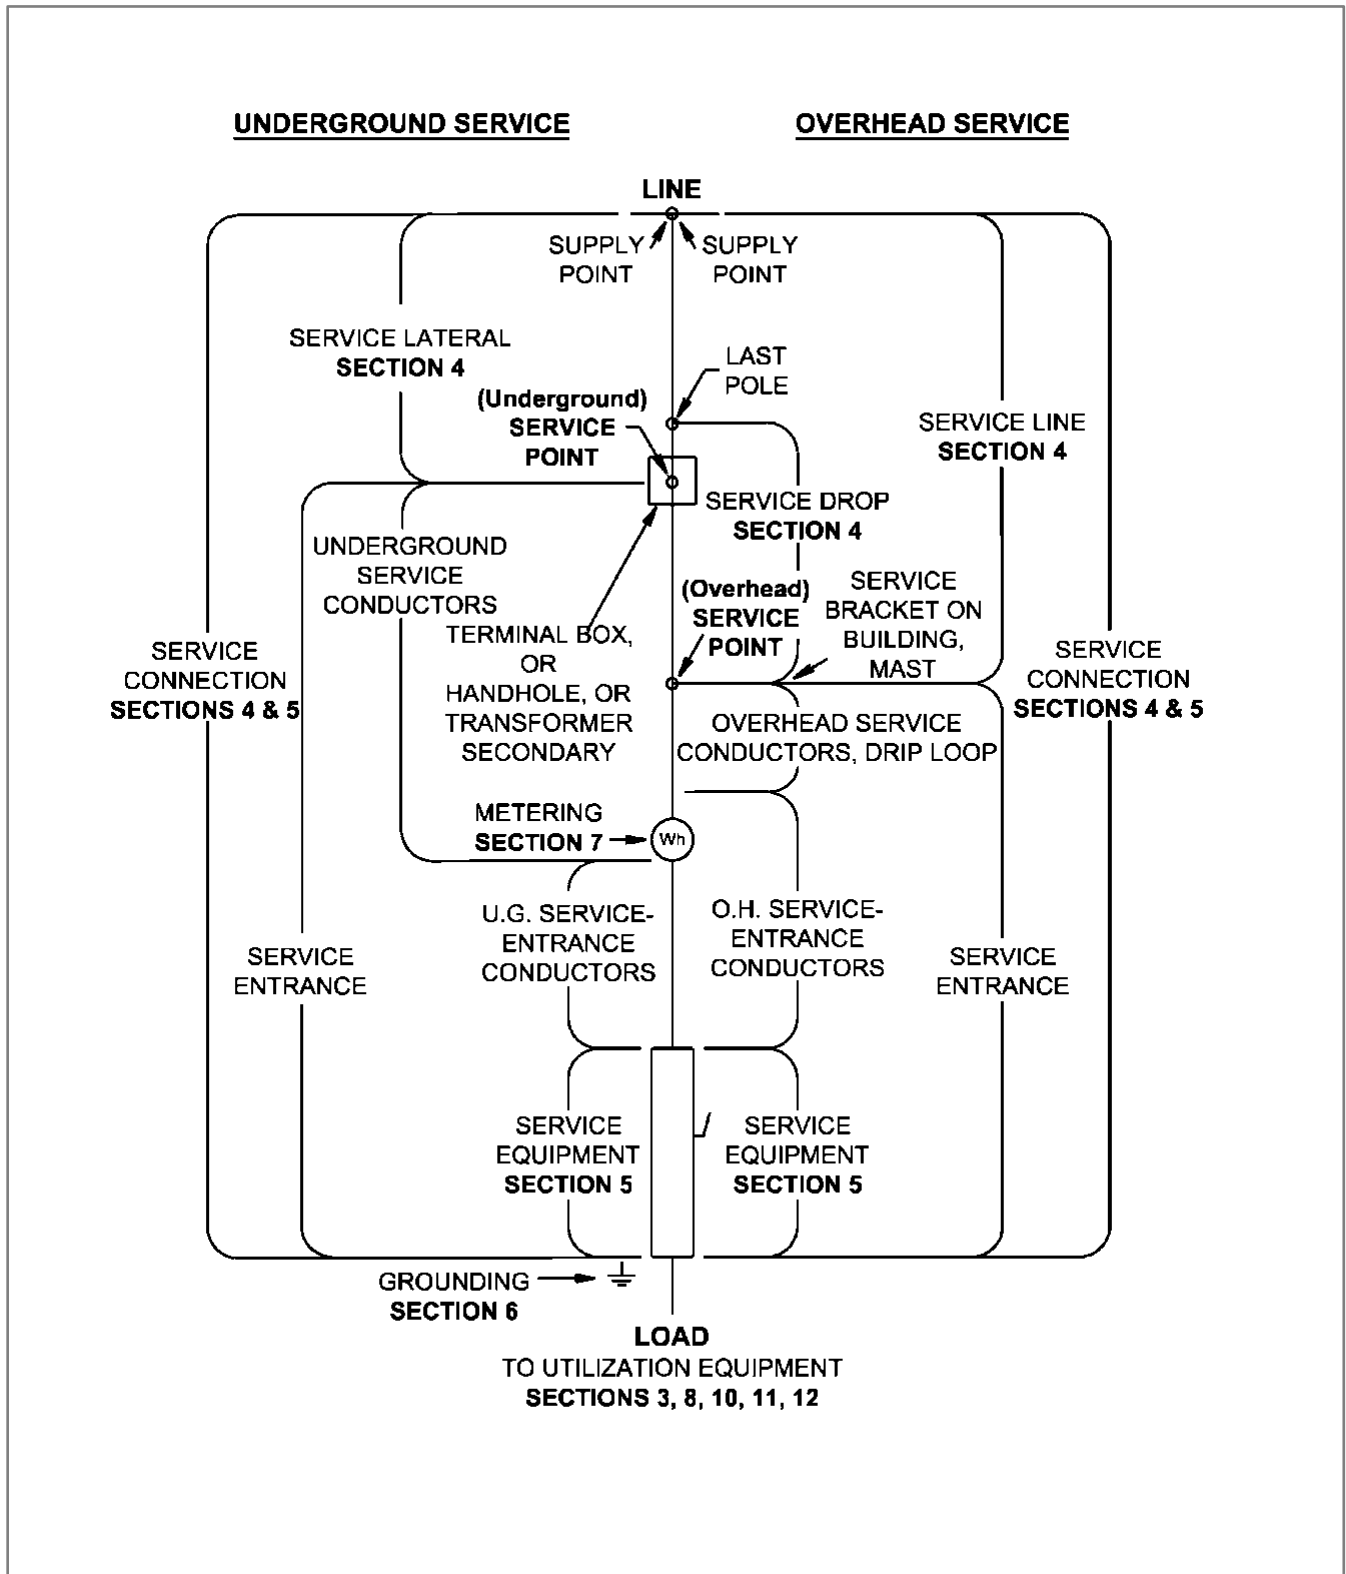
UNDERGROUND SERVICE

OVERHEAD SERVICE

LINE

SUPPLY POINT

SUPPLY POINT

SERVICE LATERAL
SECTION 4

LAST POLE

(Underground)
SERVICE POINT

SERVICE LINE
SECTION 4

SERVICE DROP
SECTION 4

UNDERGROUND SERVICE CONDUCTORS

(Overhead)
SERVICE POINT

SERVICE BRACKET ON BUILDING, MAST

SERVICE CONNECTION
SECTIONS 4 & 5

TERMINAL BOX, OR HANDHOLE, OR TRANSFORMER SECONDARY

SERVICE CONNECTION
SECTIONS 4 & 5

OVERHEAD SERVICE CONDUCTORS, DRIP LOOP

METERING
SECTION 7

Wh

U.G. SERVICE-ENTRANCE CONDUCTORS

O.H. SERVICE-ENTRANCE CONDUCTORS

SERVICE ENTRANCE

SERVICE ENTRANCE

SERVICE EQUIPMENT
SECTION 5

SERVICE EQUIPMENT
SECTION 5

GROUNDING
SECTION 6

LOAD
TO UTILIZATION EQUIPMENT
SECTIONS 3, 8, 10, 11, 12